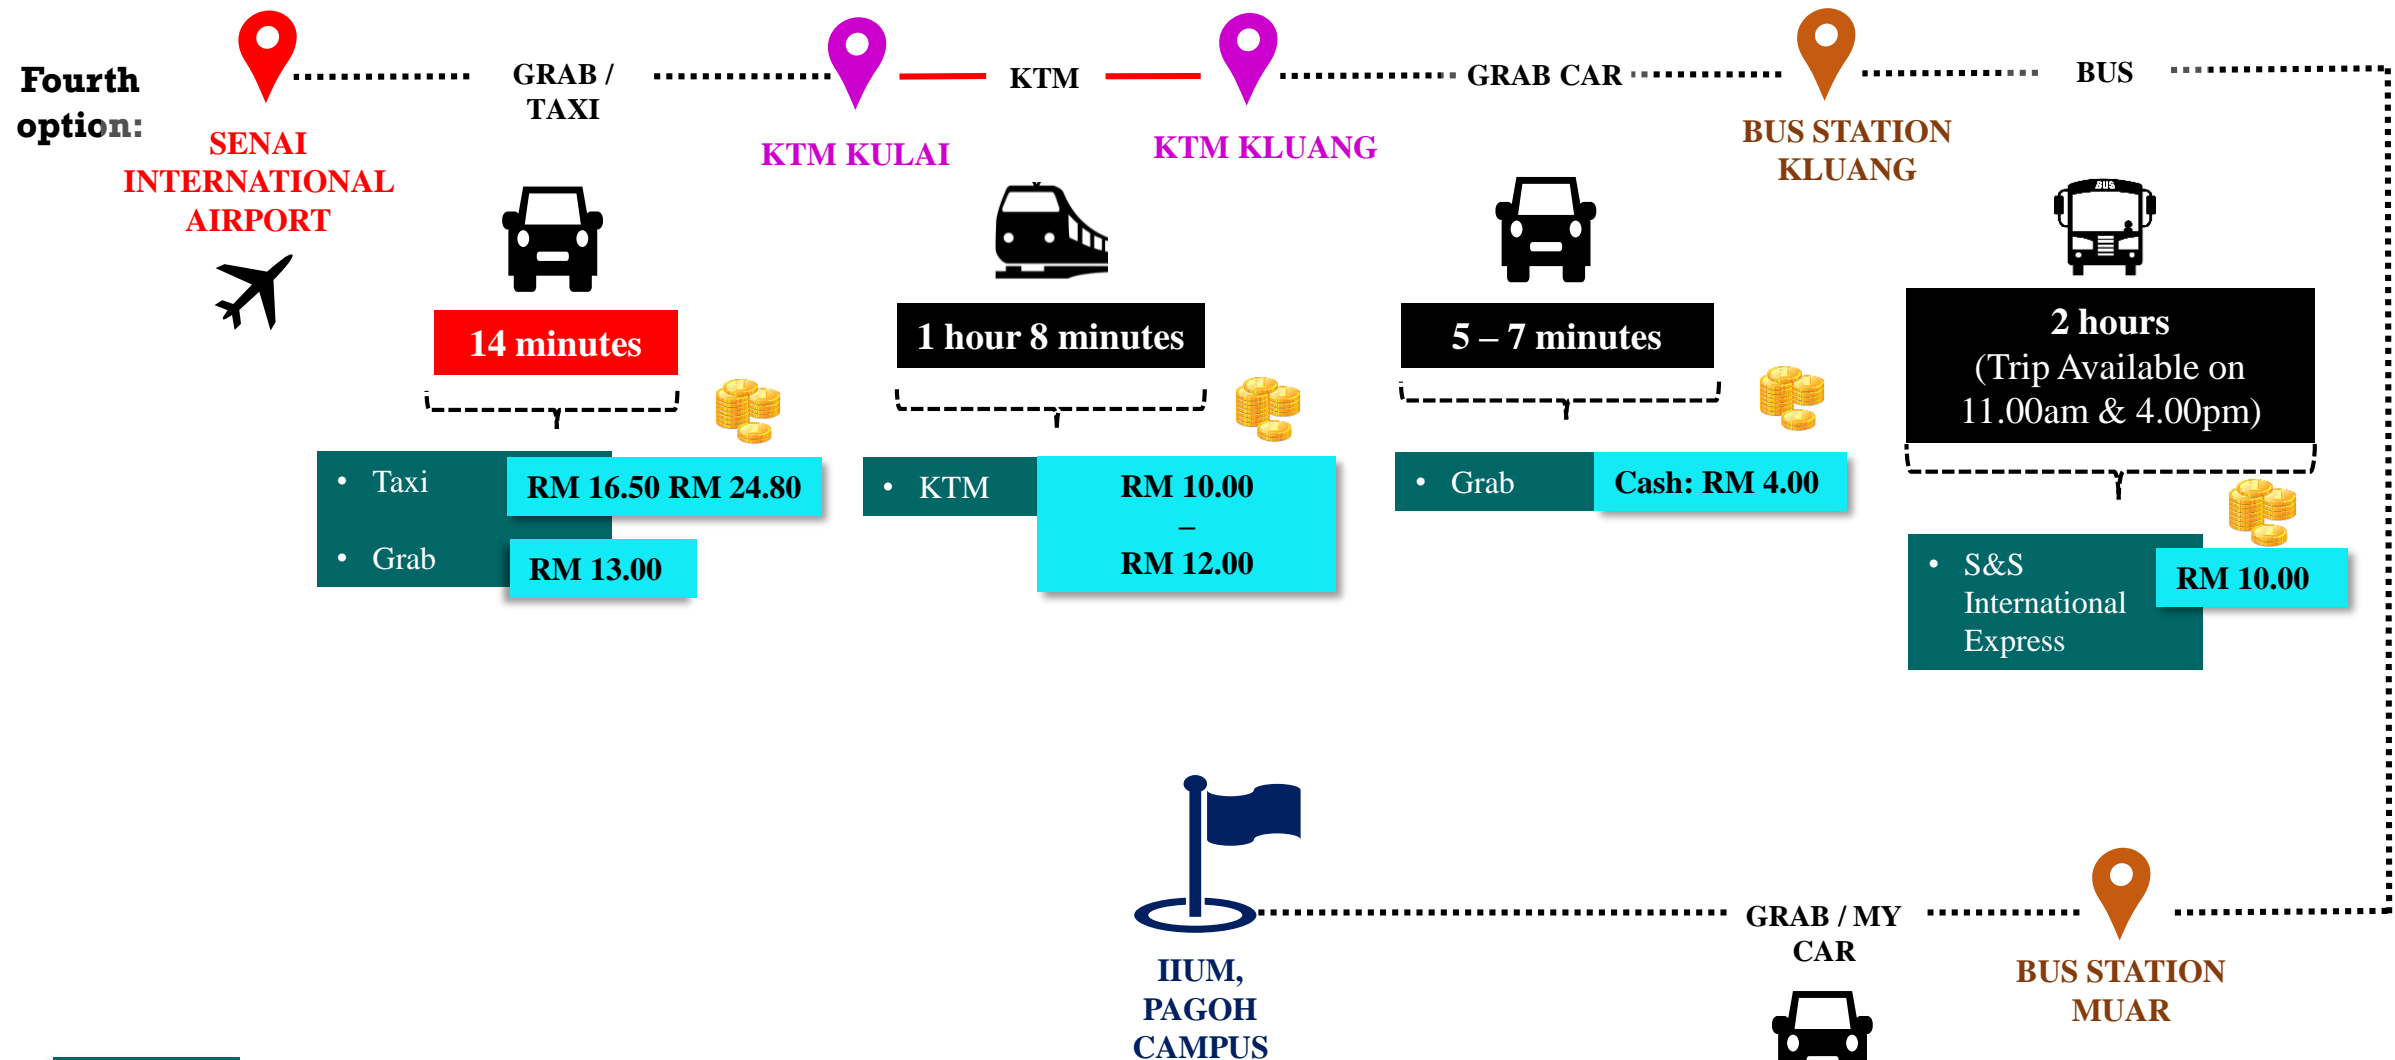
Fourth option:

SENAI INTERNATIONAL AIRPORT

GRAB / TAXI

14 minutes

- Taxi RM 16.50 RM 24.80
- Grab RM 13.00

KTM KULAI

KTM

1 hour 8 minutes

- KTM RM 10.00 – RM 12.00

KTM KLUANG

GRAB CAR

5 – 7 minutes

- Grab Cash: RM 4.00

BUS STATION KLUANG

BUS

2 hours (Trip Available on 11.00am & 4.00pm)

- S&S International Express RM 10.00

BUS STATION MUAR

GRAB / MY CAR

IIUM, PAGOH CAMPUS